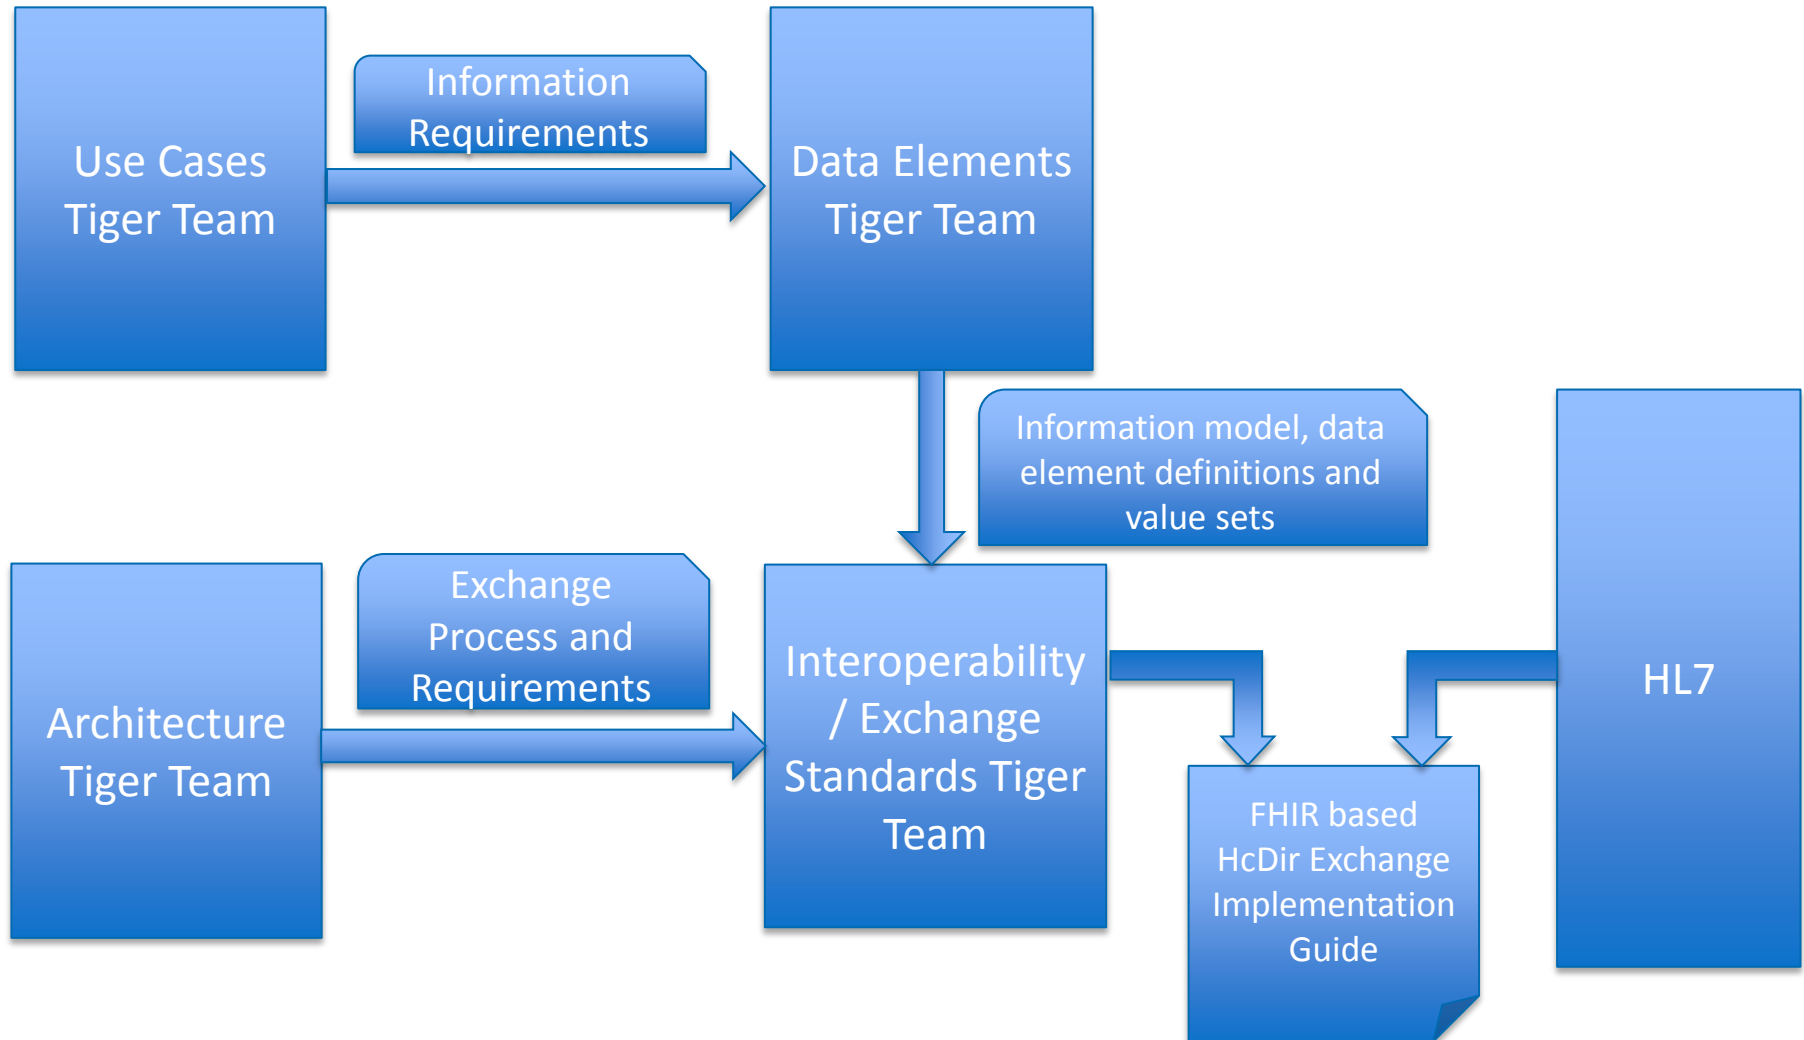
Use Cases Tiger Team

Information Requirements

Data Elements Tiger Team

Information model, data element definitions and value sets

HL7

Architecture Tiger Team

Exchange Process and Requirements

Interoperability / Exchange Standards Tiger Team

FHIR based HcDir Exchange Implementation Guide